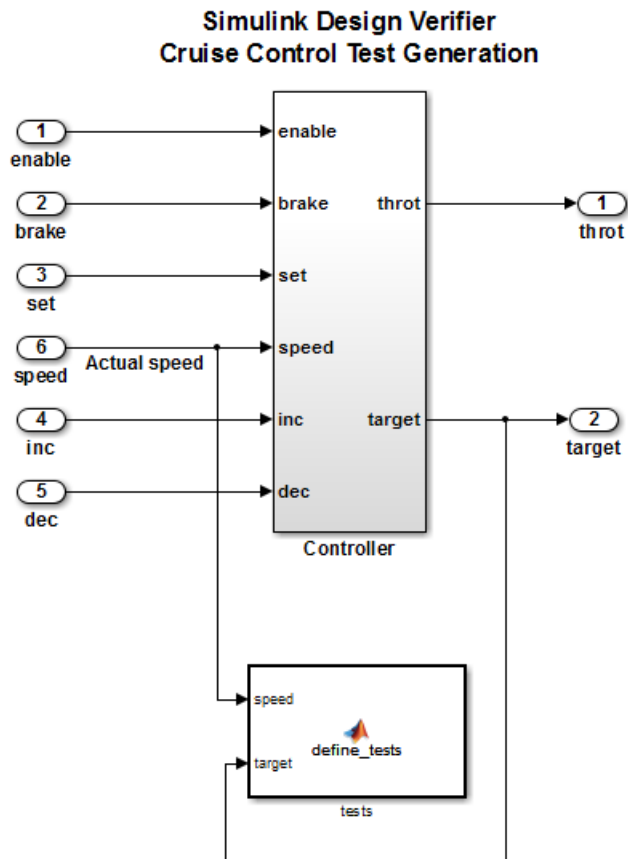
Simulink Design Verifier
Cruise Control Test Generation

1
enable

2
brake

3
set

6
speed

Actual speed

4
inc

5
dec

enable
brake
set
speed
inc
dec

throt
target

Controller

1
throt

2
target

speed
target
define_tests
tests